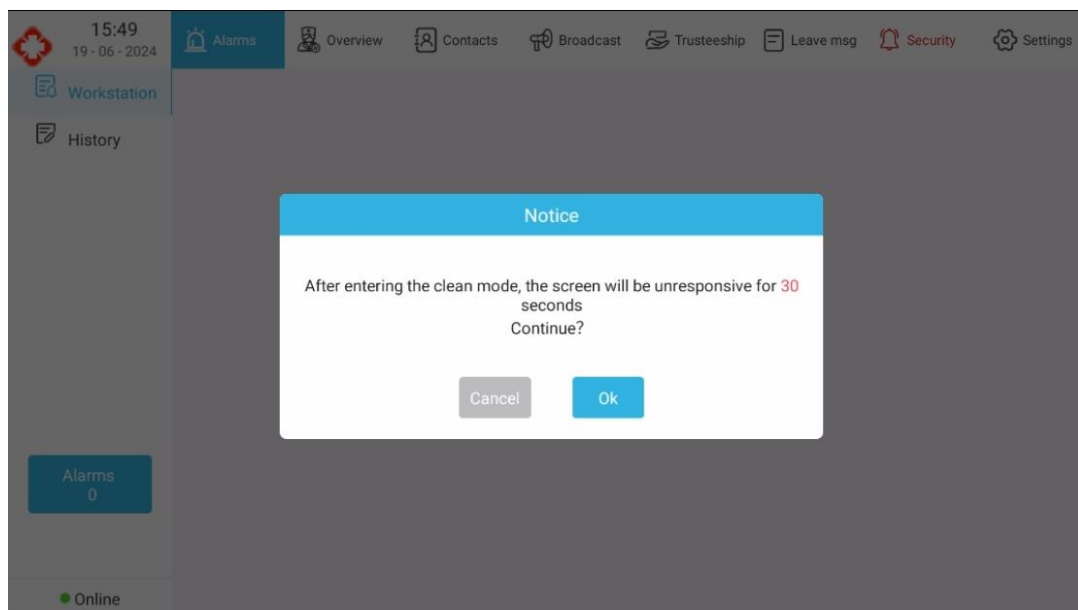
15:49
19 - 06 - 2024

Alarms
Overview
Contacts
Broadcast
Trusteeship
Leave msg
Security
Settings

Workstation
History

Notice

After entering the clean mode, the screen will be unresponsive for 30 seconds
Continue?

Cancel
Ok

Alarms
0

Online